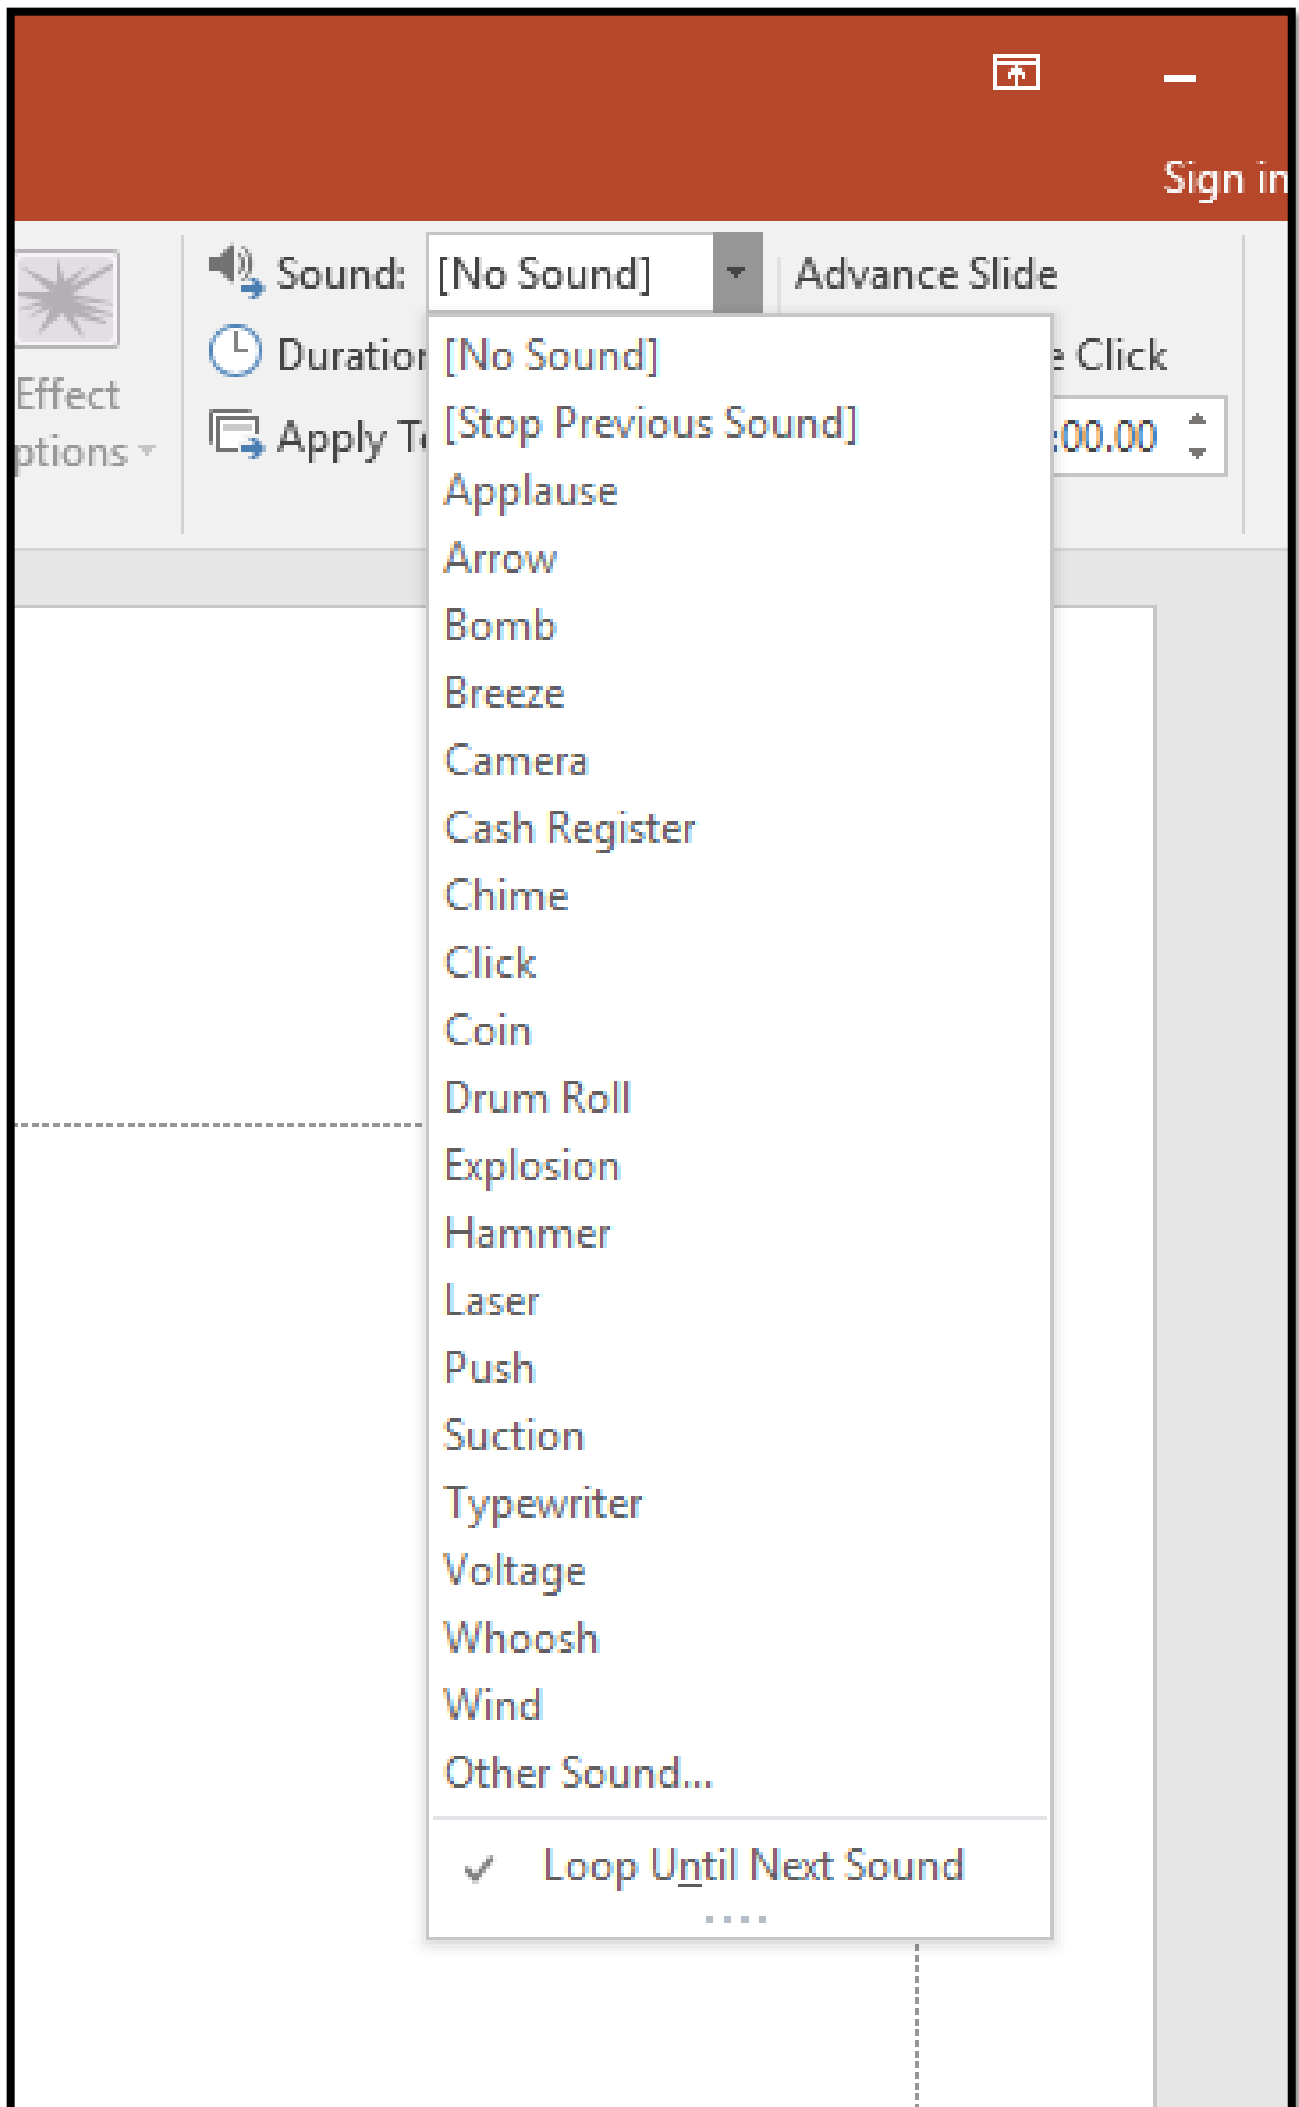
Sign in

Effect ptions

Sound: [No Sound]

Advance Slide

Duratio

e Click

Apply T

:00.00

[No Sound]
[Stop Previous Sound]
Applause
Arrow
Bomb
Breeze
Camera
Cash Register
Chime
Click
Coin
Drum Roll
Explosion
Hammer
Laser
Push
Suction
Typewriter
Voltage
Whoosh
Wind
Other Sound...

Loop Until Next Sound